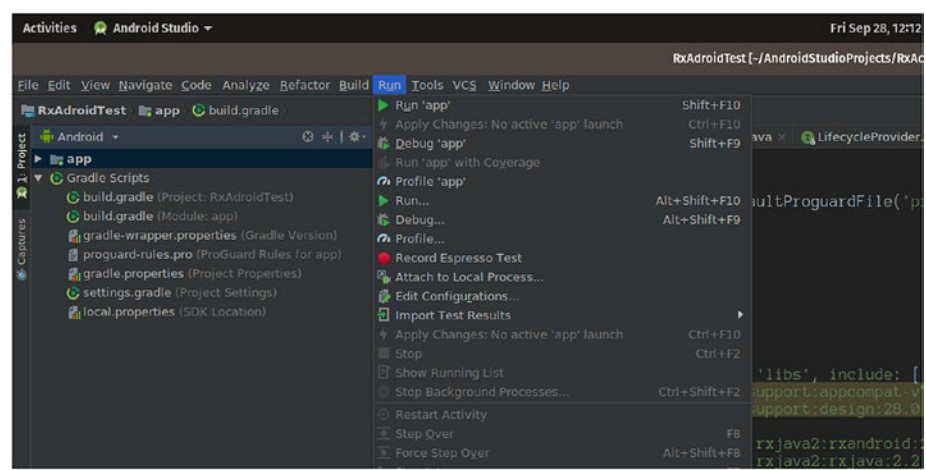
Activities Android Studio ▾ Fri Sep 28, 12:12

RxAdroidTest [~/AndroidStudioProjects/RxAc

File Edit View Navigate Code Analyze Refactor Build Run Tools VCS Window Help

RxAdroidTest app build.gradle

Project
Captures

Android ▾

app
Gradle Scripts
build.gradle (Project: RxAdroidTest)
build.gradle (Module: app)
gradle-wrapper.properties (Gradle Version)
proguard-rules.pro (ProGuard Rules for app)
gradle.properties (Project Properties)
settings.gradle (Project Settings)
local.properties (SDK Location)

Run 'app' Shift+F10
Apply Changes: No active 'app' launch Ctrl+F10
Debug 'app' Shift+F9
Run 'app' with Coverage
Profile 'app'
Run... Alt+Shift+F10
Debug... Alt+Shift+F9
Profile...
Record Espresso Test
Attach to Local Process...
Edit Configurations...
Import Test Results
Apply Changes: No active 'app' launch Ctrl+F10
Stop Ctrl+F2
Show Running List
Stop Background Processes... Ctrl+Shift+F2
Restart Activity
Step Over F8
Force Step Over Alt+Shift+F8

ava × LifecycleProvider.

aultProguardFile('pr

'libs', include: [
upport:appcompat-v
upport:design:28.0
rxjava2:rxandroid:
rxjava2:rxjava:2.2